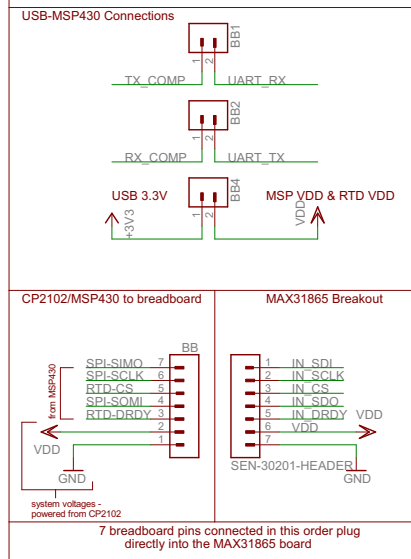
USB-MSP430 Connections

BB1
1 2
TX_COMP UART_RX

BB2
1 2
RX_COMP UART_TX

BB4
1 2
USB 3.3V MSP VDD & RTD VDD
+3V3 VDD

CP2102/MSP430 to breadboard

BB
SPI-SIMO 7
SPI-SCLK 6
RTD-CS 5
SPI-SOMI 4
RTD-DRDY 3
2
1
from MSP430
VDD
GND
system voltages - powered from CP2102

MAX31865 Breakout

1 IN_SDI
2 IN_SCLK
3 IN_CS
4 IN_SDO
5 IN_DRDY
6 VDD
7
VDD
GND
SEN-30201-HEADER

7 breadboard pins connected in this order plug directly into the MAX31865 board